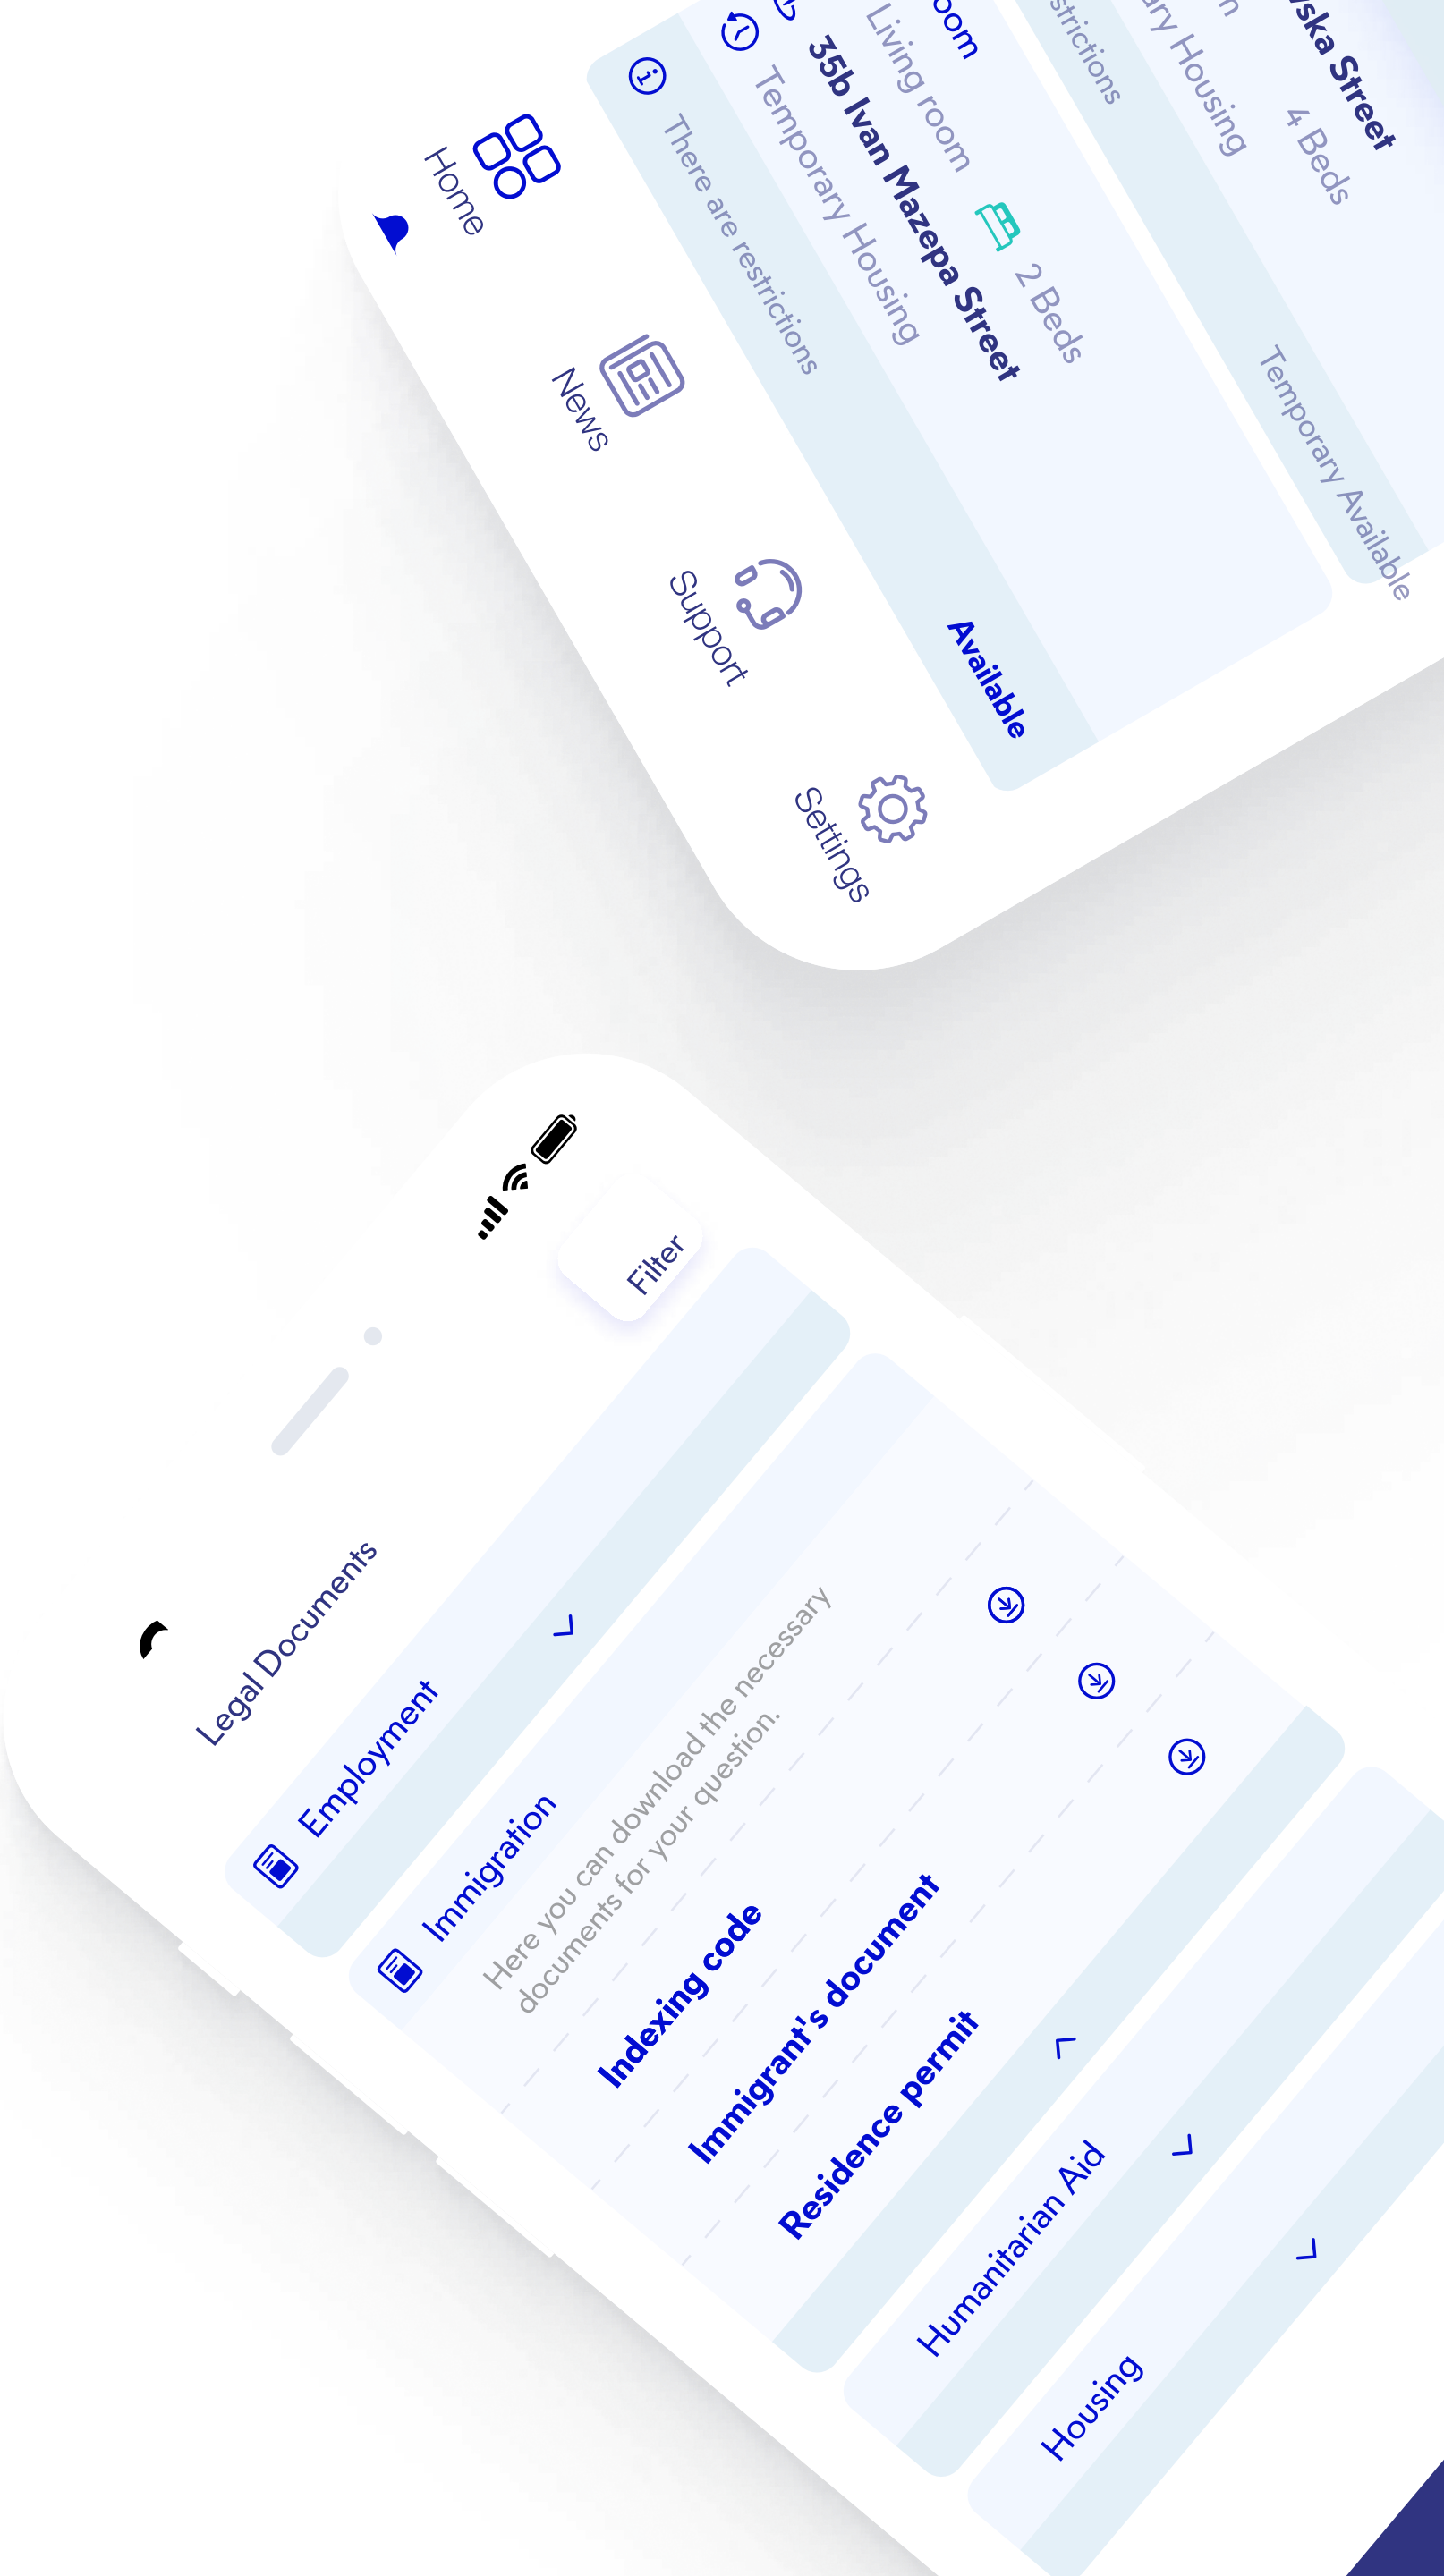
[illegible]ska Street
4 Beds
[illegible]ary Housing
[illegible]strictions
Temporary Available

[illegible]oom
Living room
35b Ivan Mazepa Street
2 Beds
Temporary Housing
There are restrictions
Available

Home
News
Support
Settings

Filter

Legal Documents
Employment
Immigration
Here you can download the necessary documents for your question.
Indexing code
Immigrant's document
Residence permit
Humanitarian Aid
Housing